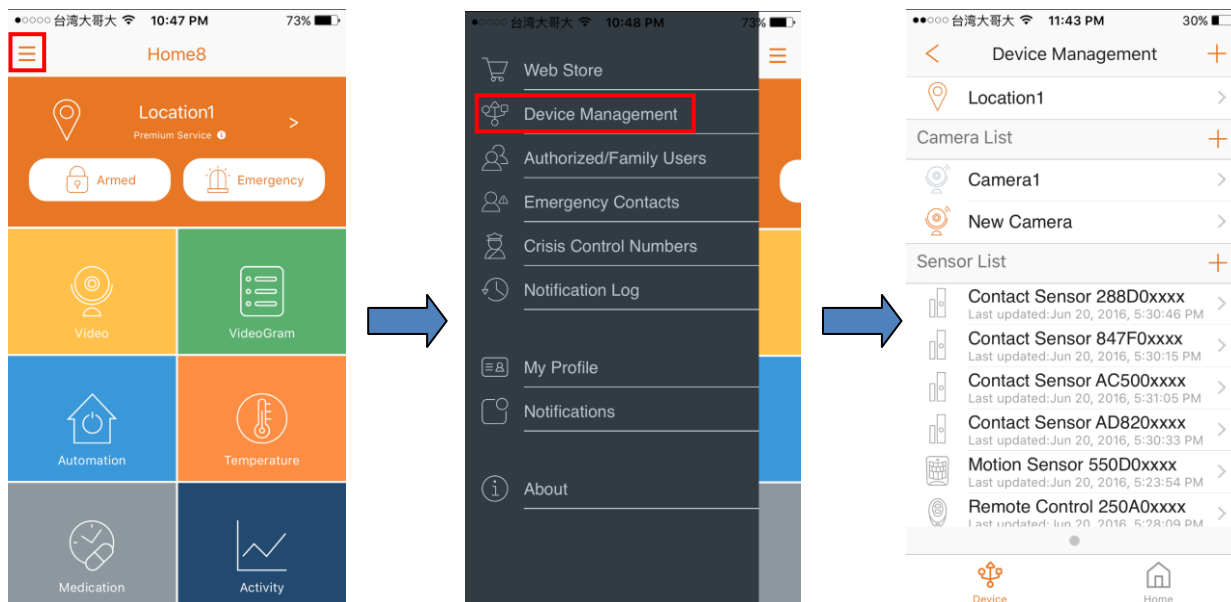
●○○○○ 台湾大哥大 10:47 PM 73%

Home8

Location1

Premium Service

Armed

Emergency

Video

VideoGram

Automation

Temperature

Medication

Activity

●○○○○ 台湾大哥大 10:48 PM 73%

Web Store

Device Management

Authorized/Family Users

Emergency Contacts

Crisis Control Numbers

Notification Log

My Profile

Notifications

About

●●○○○ 台湾大哥大 11:43 PM 30%

Device Management

Location1

Camera List

Camera1

New Camera

Sensor List

Contact Sensor 288D0xxxx
Last updated:Jun 20, 2016, 5:30:46 PM

Contact Sensor 847F0xxxx
Last updated:Jun 20, 2016, 5:30:15 PM

Contact Sensor AC500xxxx
Last updated:Jun 20, 2016, 5:31:05 PM

Contact Sensor AD820xxxx
Last updated:Jun 20, 2016, 5:30:33 PM

Motion Sensor 550D0xxxx
Last updated:Jun 20, 2016, 5:23:54 PM

Remote Control 250A0xxxx
Last updated:Jun 20, 2016, 5:28:09 PM

Device

Home